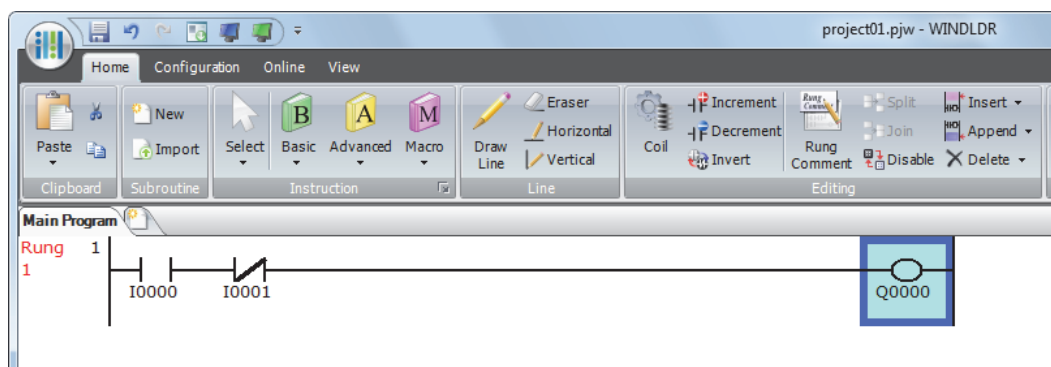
project01.pjw - WINDLDR

Home Configuration Online View

Paste
Clipboard

New
Import
Subroutine

Select Basic Advanced Macro
Instruction

Draw Line
Eraser
Horizontal
Vertical
Line

Coil
Increment
Decrement
Invert
Rung Comment
Split
Join
Disable
Insert
Append
Delete
Editing

Main Program

Rung 1
1

I0000 I0001 Q0000